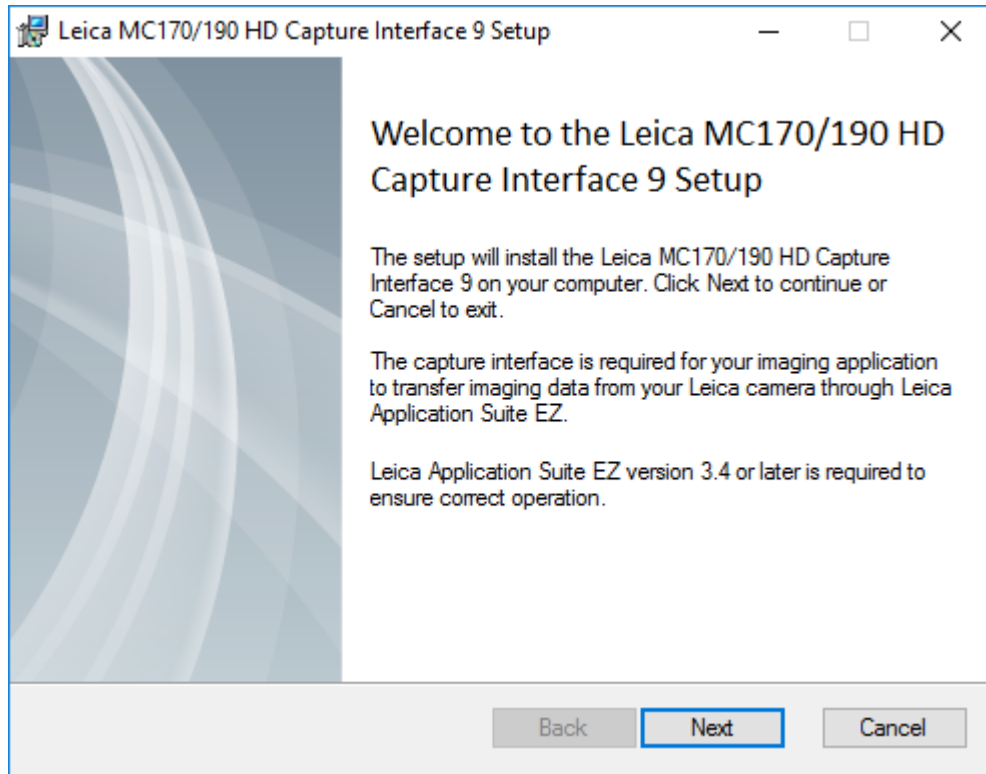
Leica MC170/190 HD Capture Interface 9 Setup

Welcome to the Leica MC170/190 HD Capture Interface 9 Setup

The setup will install the Leica MC170/190 HD Capture Interface 9 on your computer. Click Next to continue or Cancel to exit.

The capture interface is required for your imaging application to transfer imaging data from your Leica camera through Leica Application Suite EZ.

Leica Application Suite EZ version 3.4 or later is required to ensure correct operation.

Back Next Cancel